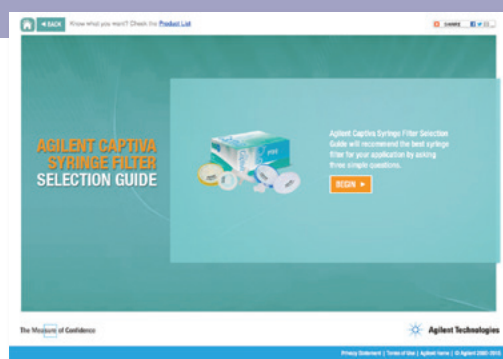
◄ BACK Know what you want? Check the Product List

SHARE

AGILENT CAPTIVA SYRINGE FILTER SELECTION GUIDE

Agilent Captiva Syringe Filter Selection Guide will recommend the best syringe filter for your application by asking three simple questions.

BEGIN ►

The Measure of Confidence

Agilent Technologies

Privacy Statement | Terms of Use | Agilent Home | © Agilent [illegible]